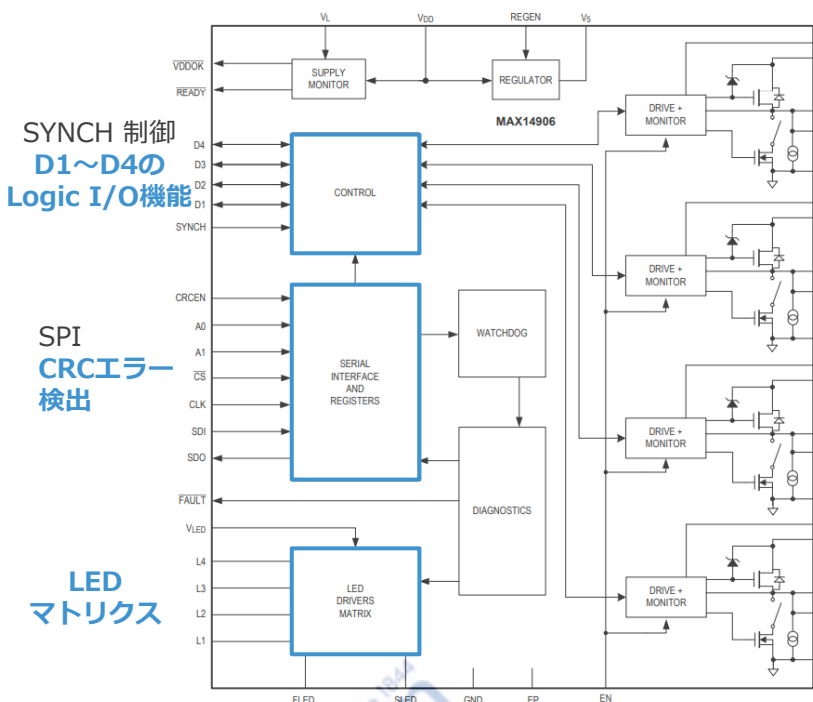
SYNCH 制御
D1～D4の
Logic I/O機能

SPI
CRCエラー
検出

LED
マトリクス

$V_L$
$V_{DD}$
REGEN
$V_5$

$\overline{VDDOK}$
$\overline{READY}$

SUPPLY
MONITOR

REGULATOR

MAX14906

D4
D3
D2
D1
SYNCH

CONTROL

CRCEN
A0
A1
$\overline{CS}$
CLK
SDI
SDO

SERIAL
INTERFACE
AND
REGISTERS

WATCHDOG

DIAGNOSTICS

$\overline{FAULT}$
$V_{LED}$
L4
L3
L2
L1

LED
DRIVERS
MATRIX

DRIVE +
MONITOR

DRIVE +
MONITOR

DRIVE +
MONITOR

DRIVE +
MONITOR

FLED
SLED
GND
EP
EN